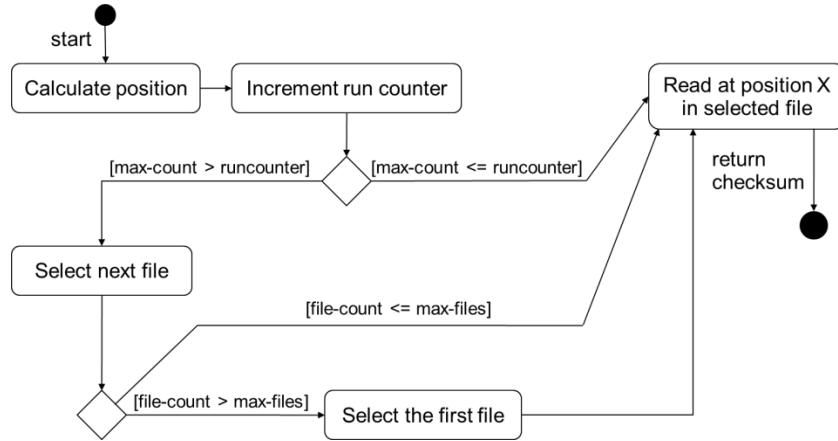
start

Calculate position

Increment run counter

Read at position X in selected file

[max-count > runcounter]

[max-count <= runcounter]

return checksum

Select next file

[file-count <= max-files]

[file-count > max-files]

Select the first file